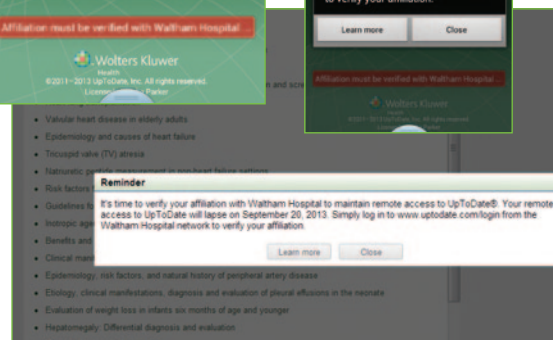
Affiliation must be verified with Waltham Hospital ...

Wolters Kluwer
Health
©2011-2013 UpToDate, Inc. All rights reserved.
Licensed to: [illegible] Parker

to verify your affiliation.

Learn more

Close

Affiliation must be verified with Waltham Hospital ...

Wolters Kluwer
©2011-2013 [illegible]

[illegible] and scr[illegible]

Valvular heart disease in elderly adults

Epidemiology and causes of heart failure

Tricuspid valve (TV) atresia

Natriuretic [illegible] management in non-heart failure settings

Risk factors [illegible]

Guidelines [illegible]

Inotropic age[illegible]

Benefits and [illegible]

Clinical mani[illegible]

Reminder

It's time to verify your affiliation with Waltham Hospital to maintain remote access to UpToDate®. Your remote access to UpToDate will lapse on September 20, 2013. Simply log in to www.uptodate.com/login from the Waltham Hospital network to verify your affiliation.

Learn more

Close

Epidemiology, risk factors, and natural history of peripheral artery disease

Etiology, clinical manifestations, diagnosis and evaluation of pleural effusions in the neonate

Evaluation of weight loss in infants six months of age and younger

Hepatomegaly: Differential diagnosis and evaluation